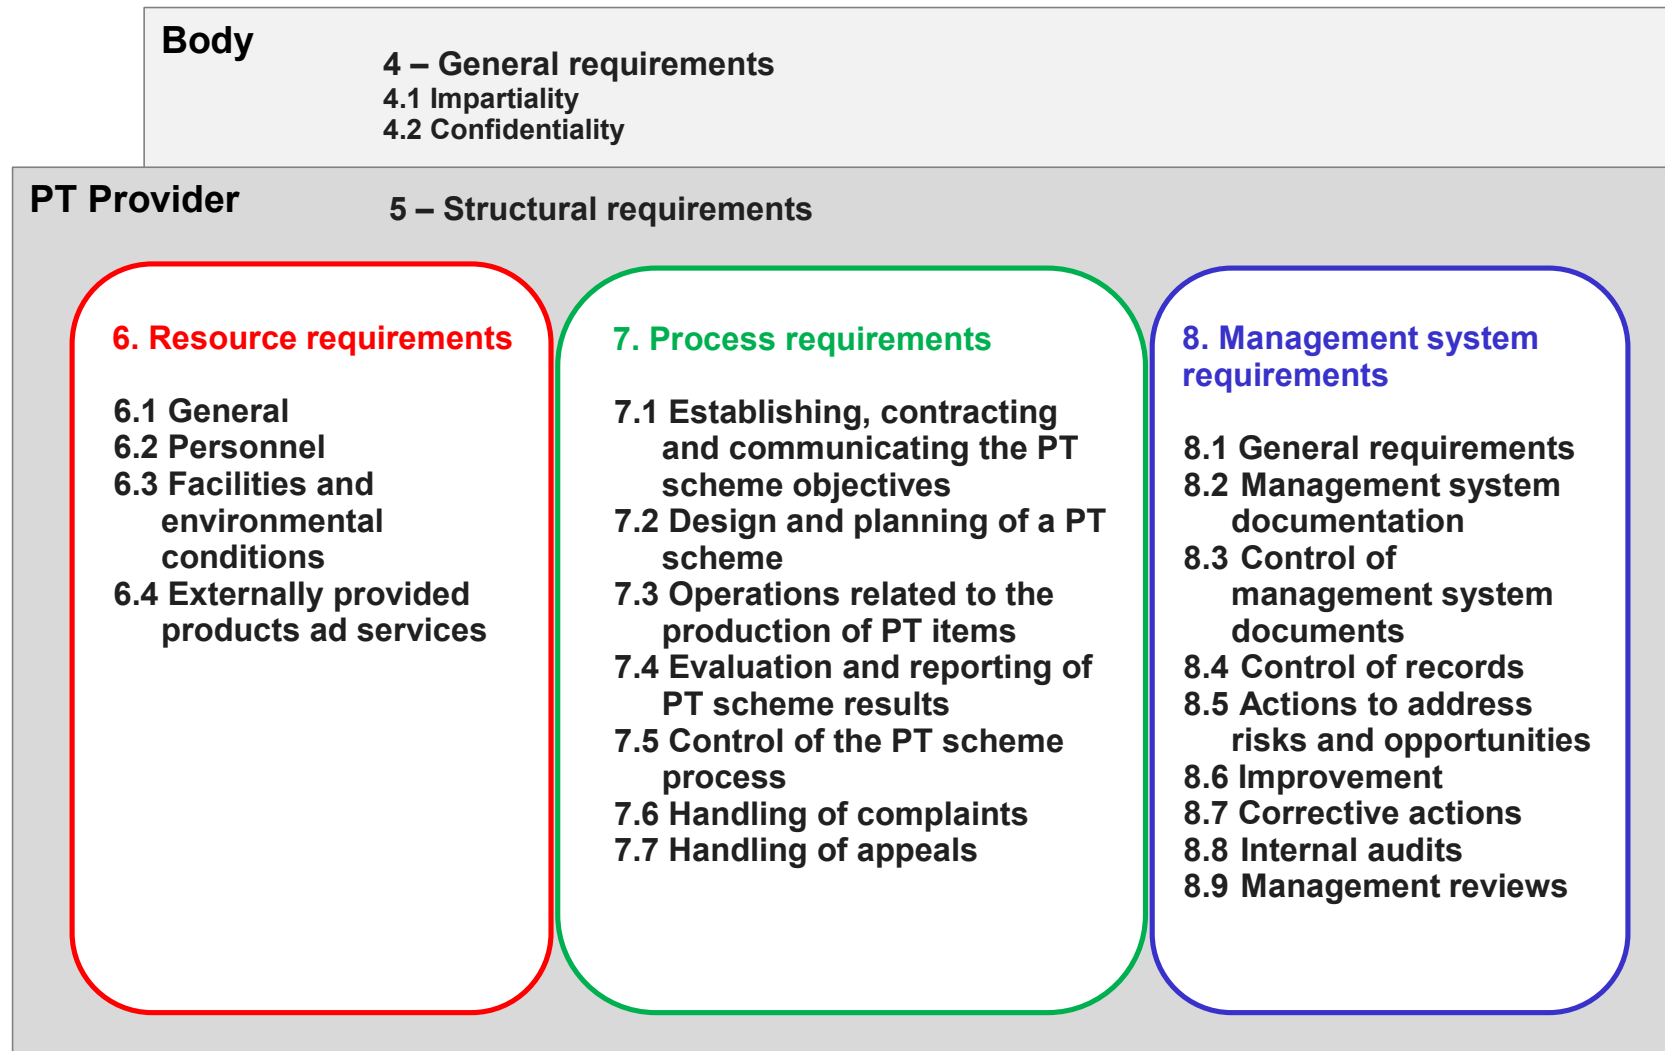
Body

4 – General requirements
4.1 Impartiality
4.2 Confidentiality

PT Provider

5 – Structural requirements

6. Resource requirements

6.1 General
6.2 Personnel
6.3 Facilities and environmental conditions
6.4 Externally provided products ad services

7. Process requirements

7.1 Establishing, contracting and communicating the PT scheme objectives
7.2 Design and planning of a PT scheme
7.3 Operations related to the production of PT items
7.4 Evaluation and reporting of PT scheme results
7.5 Control of the PT scheme process
7.6 Handling of complaints
7.7 Handling of appeals

8. Management system requirements

8.1 General requirements
8.2 Management system documentation
8.3 Control of management system documents
8.4 Control of records
8.5 Actions to address risks and opportunities
8.6 Improvement
8.7 Corrective actions
8.8 Internal audits
8.9 Management reviews